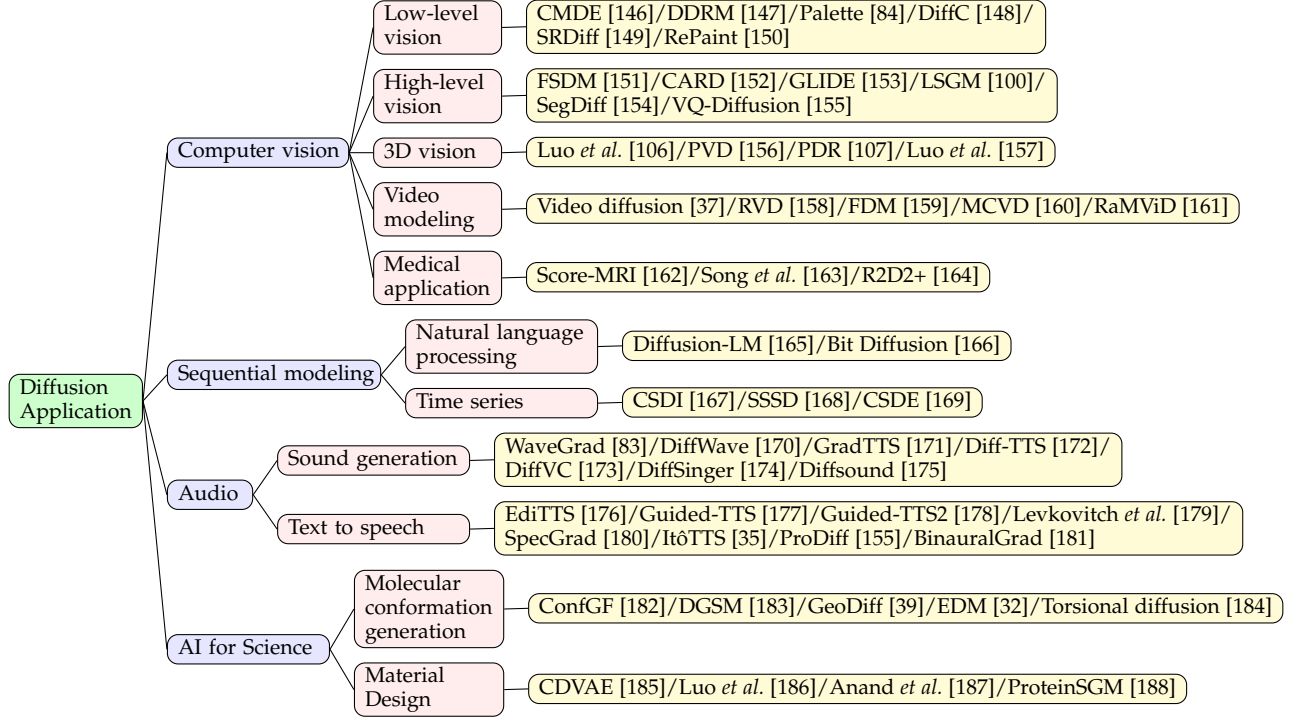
Diffusion Application

Computer vision

Low-level vision
CMDE [146]/DDRM [147]/Palette [84]/DiffC [148]/SRDiff [149]/RePaint [150]

High-level vision
FSDM [151]/CARD [152]/GLIDE [153]/LSGM [100]/SegDiff [154]/VQ-Diffusion [155]

3D vision
Luo *et al.* [106]/PVD [156]/PDR [107]/Luo *et al.* [157]

Video modeling
Video diffusion [37]/RVD [158]/FDM [159]/MCVD [160]/RaMViD [161]

Medical application
Score-MRI [162]/Song *et al.* [163]/R2D2+ [164]

Sequential modeling

Natural language processing
Diffusion-LM [165]/Bit Diffusion [166]

Time series
CSDI [167]/SSSD [168]/CSDE [169]

Audio

Sound generation
WaveGrad [83]/DiffWave [170]/GradTTS [171]/Diff-TTS [172]/DiffVC [173]/DiffSinger [174]/Diffsound [175]

Text to speech
EdiTTS [176]/Guided-TTS [177]/Guided-TTS2 [178]/Levkovitch *et al.* [179]/SpecGrad [180]/ItôTTS [35]/ProDiff [155]/BinauralGrad [181]

AI for Science

Molecular conformation generation
ConfGF [182]/DGSM [183]/GeoDiff [39]/EDM [32]/Torsional diffusion [184]

Material Design
CDVAE [185]/Luo *et al.* [186]/Anand *et al.* [187]/ProteinSGM [188]